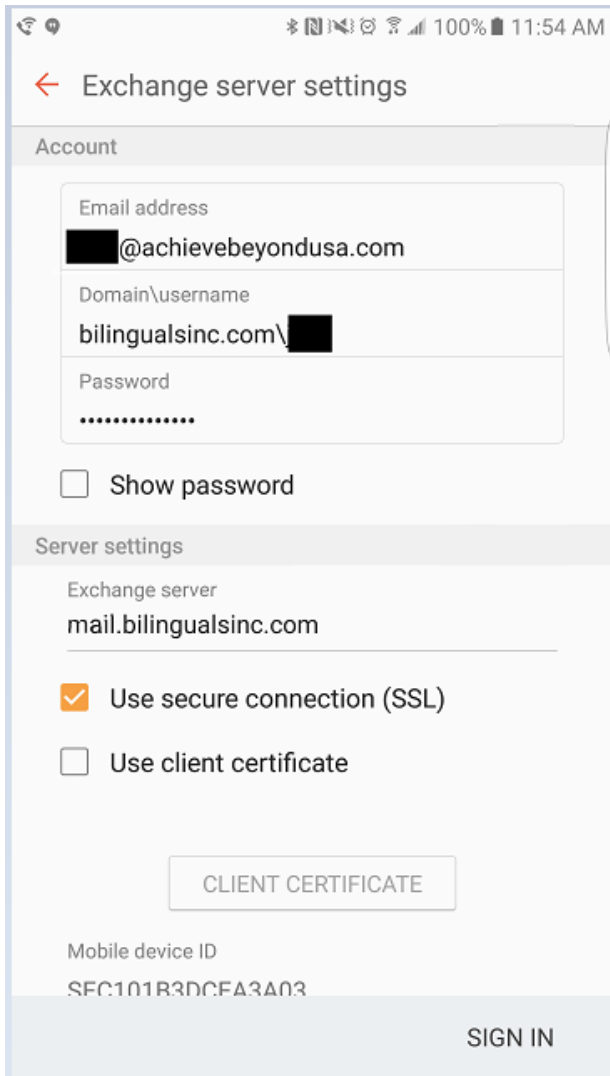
100% 11:54 AM

Exchange server settings

Account

Email address
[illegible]@achievebeyondusa.com

Domain\username
bilingualsinc.com\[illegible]

Password
••••••••••••••

Show password

Server settings

Exchange server
mail.bilingualsinc.com

Use secure connection (SSL)

Use client certificate

CLIENT CERTIFICATE

Mobile device ID
SEC101B3DCEA3A03

SIGN IN